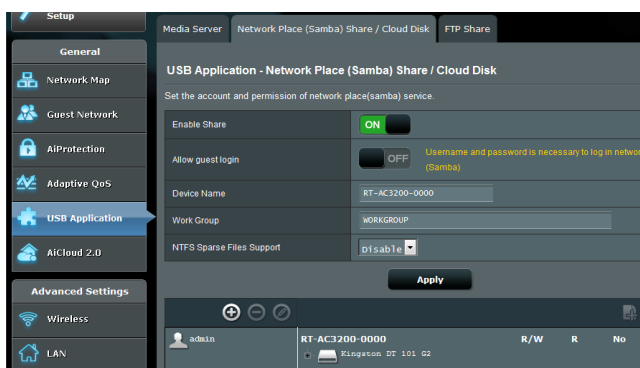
Setup

General

Network Map

Guest Network

AiProtection

Adaptive QoS

USB Application

AiCloud 2.0

Advanced Settings

Wireless

LAN

Media Server | Network Place (Samba) Share / Cloud Disk | FTP Share

USB Application - Network Place (Samba) Share / Cloud Disk

Set the account and permission of network place(samba) service.

| Enable Share | ON |
|---|---|
| Allow guest login | OFF Username and password is necessary to log in networ (Samba) |
| Device Name | RT-AC3200-0000 |
| Work Group | WORKGROUP |
| NTFS Sparse Files Support | Disable |

Apply

admin

RT-AC3200-0000 R/W R No

Kingston DT 101 G2